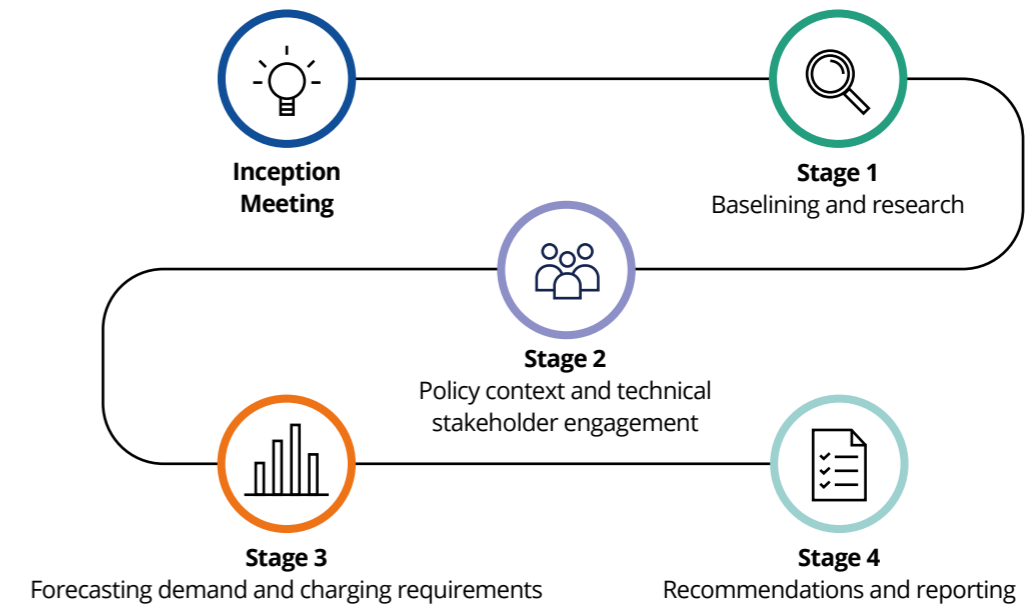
Inception Meeting

Stage 1
Baselining and research

Stage 2
Policy context and technical stakeholder engagement

Stage 3
Forecasting demand and charging requirements

Stage 4
Recommendations and reporting